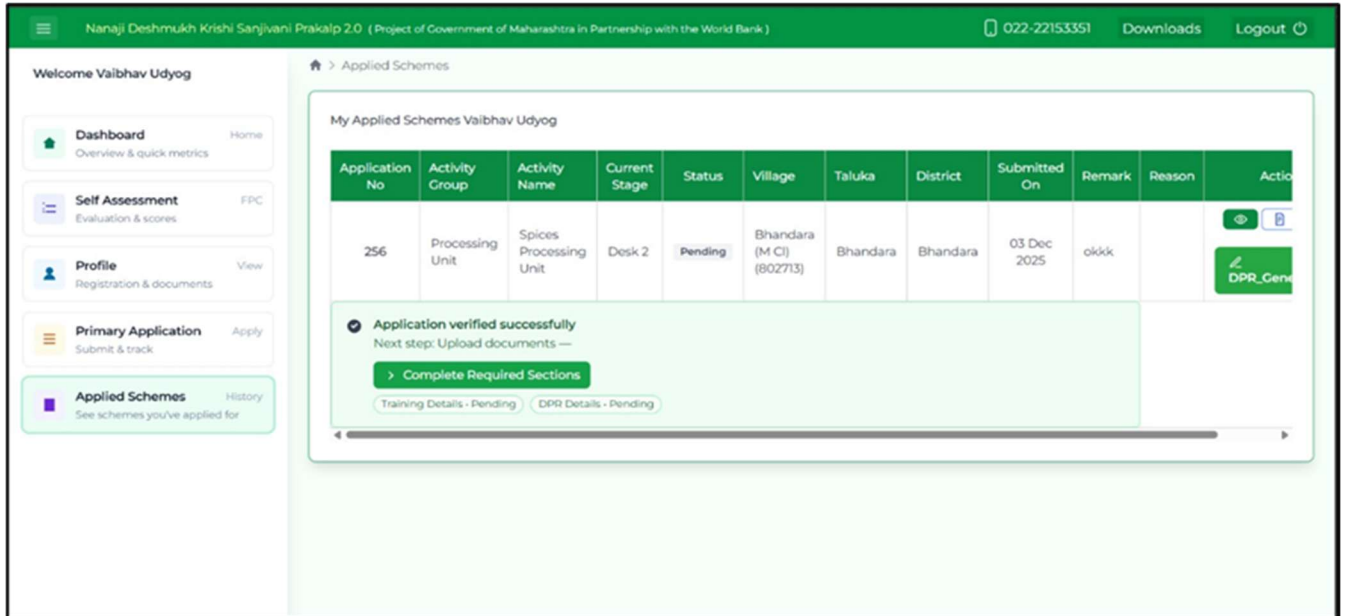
Nanaji Deshmukh Krishi Sanjivani Prakalp 2.0 (Project of Government of Maharashtra in Partnership with the World Bank) 022-22153351 Downloads Logout

Welcome Vaibhav Udyog

Dashboard Home
Overview & quick metrics

Self Assessment FPC
Evaluation & scores

Profile View
Registration & documents

Primary Application Apply
Submit & track

Applied Schemes History
See schemes you've applied for

> Applied Schemes

My Applied Schemes Vaibhav Udyog

| Application No | Activity Group | Activity Name | Current Stage | Status | Village | Taluka | District | Submitted On | Remark | Reason | Actio |
|---|---|---|---|---|---|---|---|---|---|---|---|
| 256 | Processing Unit | Spices Processing Unit | Desk 2 | Pending | Bhandara (M Cl) (802713) | Bhandara | Bhandara | 03 Dec 2025 | okkk | | DPR_Gen |

Application verified successfully
Next step: Upload documents —
> Complete Required Sections
Training Details - Pending DPR Details - Pending